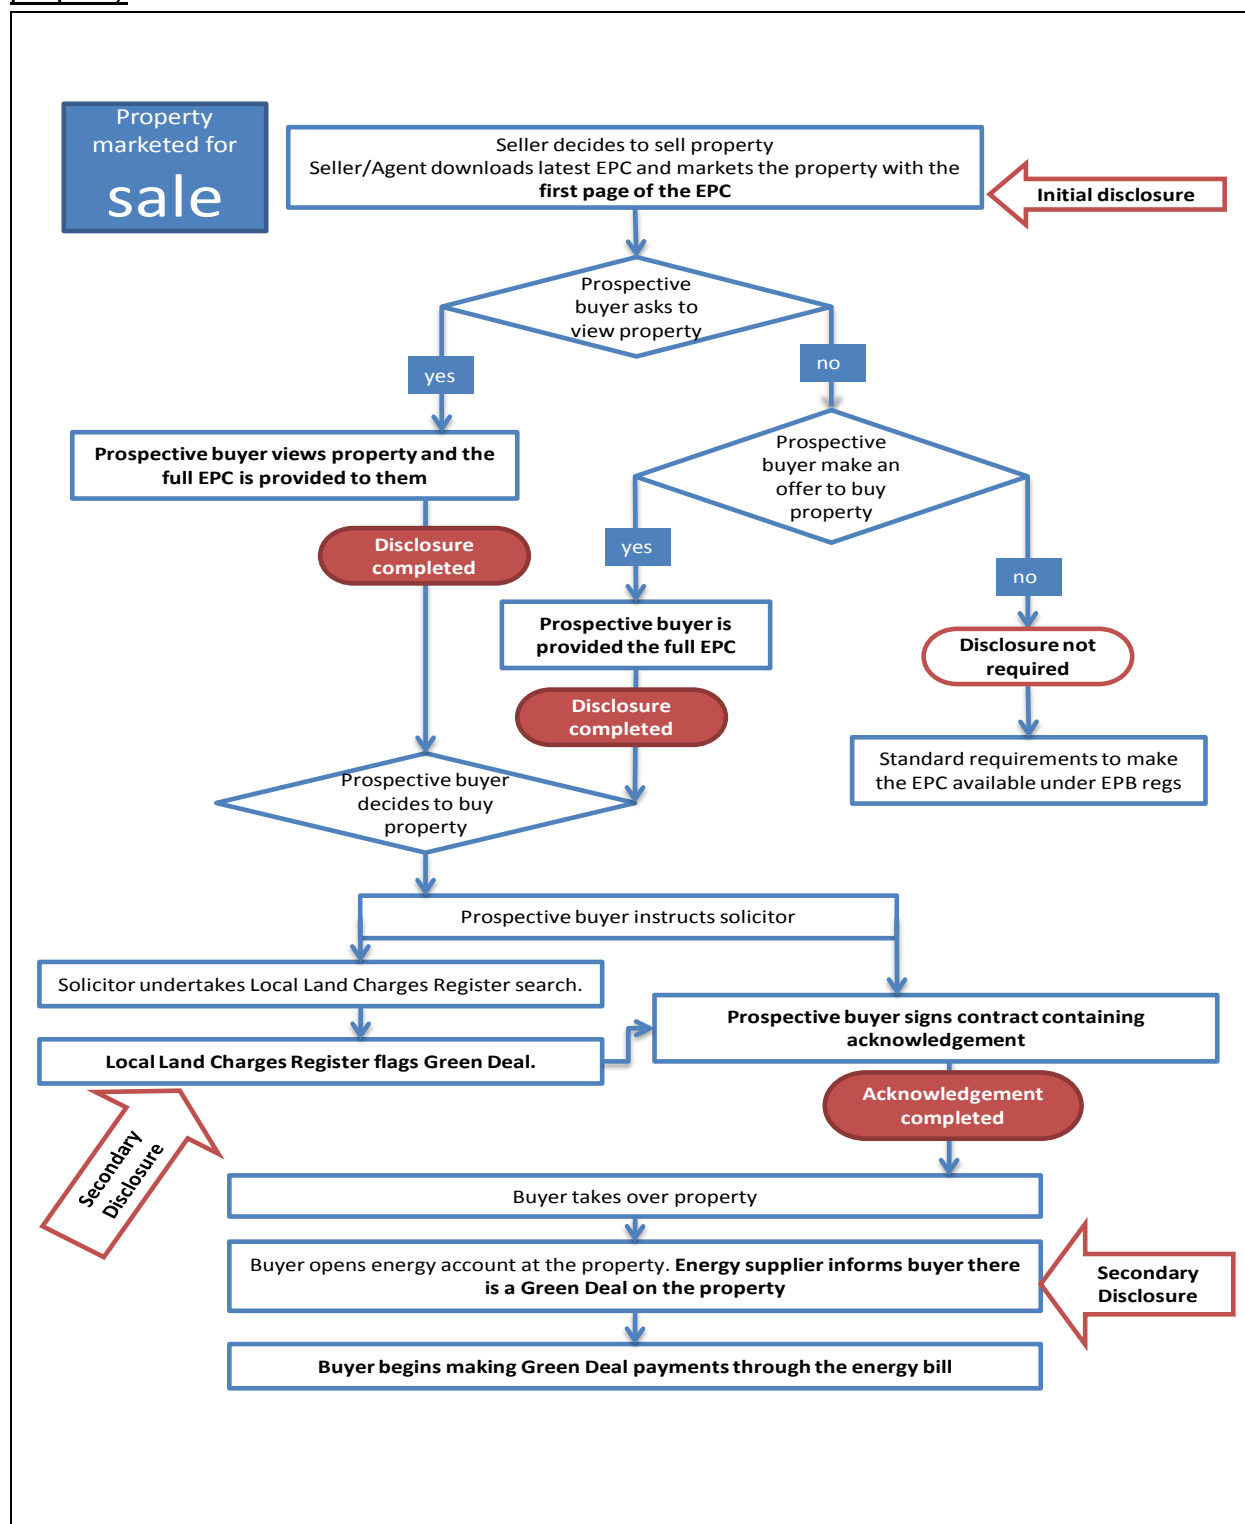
Property marketed for sale

Seller decides to sell property
Seller/Agent downloads latest EPC and markets the property with the **first page of the EPC**

Initial disclosure

Prospective buyer asks to view property

yes

no

**Prospective buyer views property and the full EPC is provided to them**

Disclosure completed

Prospective buyer make an offer to buy property

yes

no

**Prospective buyer is provided the full EPC**

Disclosure completed

Disclosure not required

Standard requirements to make the EPC available under EPB regs

Prospective buyer decides to buy property

Prospective buyer instructs solicitor

Solicitor undertakes Local Land Charges Register search.

**Local Land Charges Register flags Green Deal.**

**Prospective buyer signs contract containing acknowledgement**

Acknowledgement completed

Secondary Disclosure

Buyer takes over property

Buyer opens energy account at the property. **Energy supplier informs buyer there is a Green Deal on the property**

Secondary Disclosure

**Buyer begins making Green Deal payments through the energy bill**